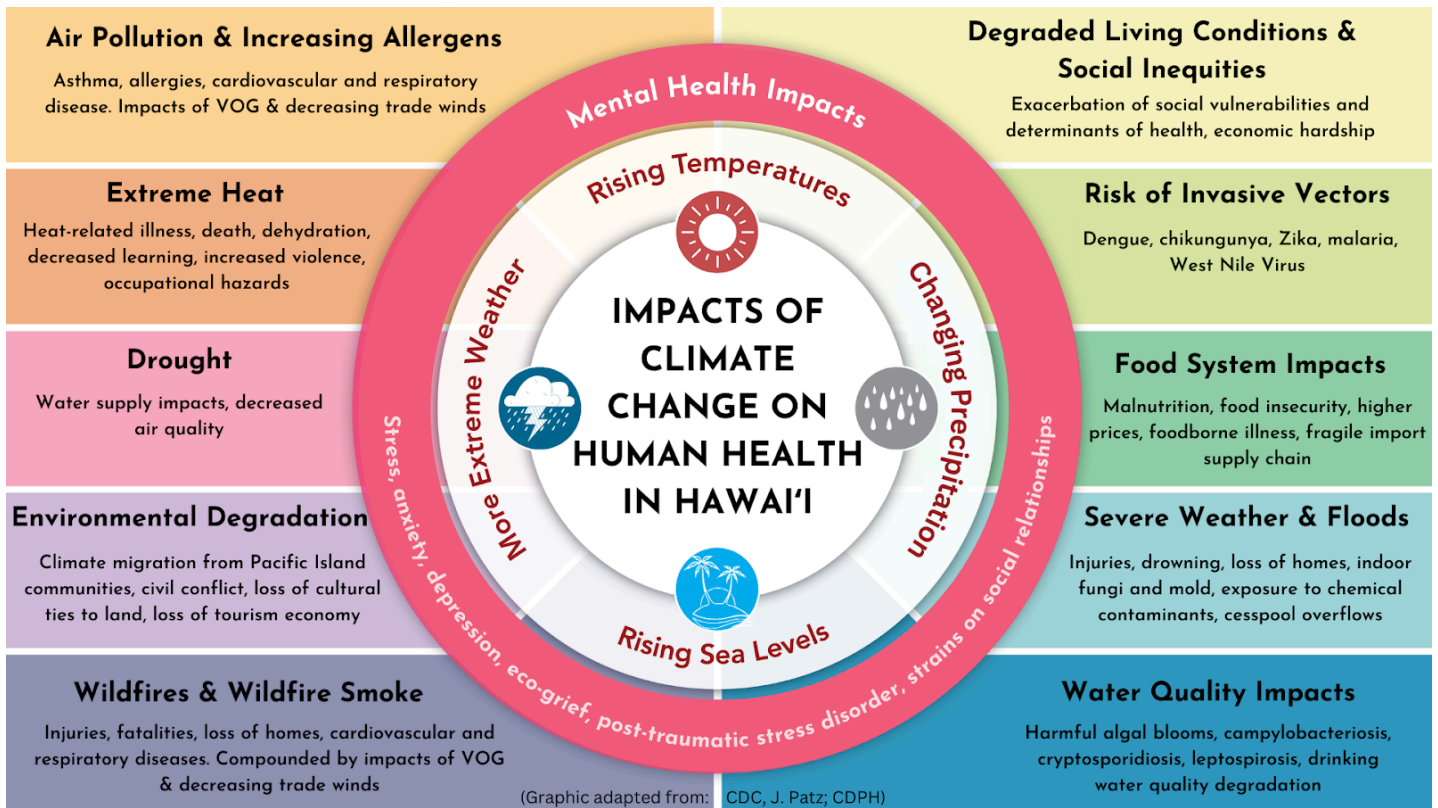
Air Pollution & Increasing Allergens

Asthma, allergies, cardiovascular and respiratory disease. Impacts of VOG & decreasing trade winds

Degraded Living Conditions & Social Inequities

Exacerbation of social vulnerabilities and determinants of health, economic hardship

Extreme Heat

Heat-related illness, death, dehydration, decreased learning, increased violence, occupational hazards

Risk of Invasive Vectors

Dengue, chikungunya, Zika, malaria, West Nile Virus

Drought

Water supply impacts, decreased air quality

Food System Impacts

Malnutrition, food insecurity, higher prices, foodborne illness, fragile import supply chain

Environmental Degradation

Climate migration from Pacific Island communities, civil conflict, loss of cultural ties to land, loss of tourism economy

Severe Weather & Floods

Injuries, drowning, loss of homes, indoor fungi and mold, exposure to chemical contaminants, cesspool overflows

Wildfires & Wildfire Smoke

Injuries, fatalities, loss of homes, cardiovascular and respiratory diseases. Compounded by impacts of VOG & decreasing trade winds

Water Quality Impacts

Harmful algal blooms, campylobacteriosis, cryptosporidiosis, leptospirosis, drinking water quality degradation

Mental Health Impacts

Stress, anxiety, depression, eco-grief, post-traumatic stress disorder, strains on social relationships

Rising Temperatures

Changing Precipitation

Rising Sea Levels

More Extreme Weather

IMPACTS OF CLIMATE CHANGE ON HUMAN HEALTH IN HAWAI'I

(Graphic adapted from: CDC, J. Patz; CDPH)